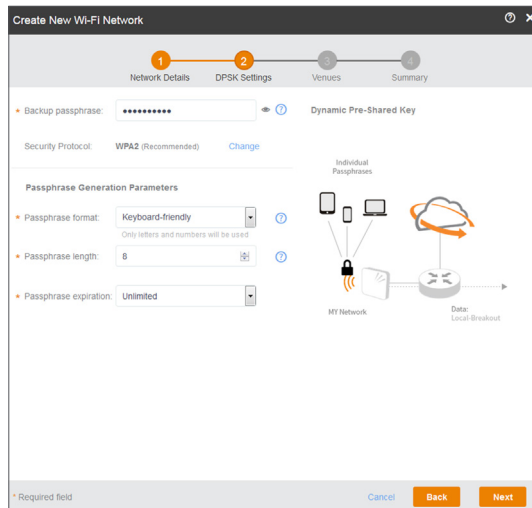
Create New Wi-Fi Network

?

1 Network Details
2 DPSK Settings
3 Venues
4 Summary

* Backup passphrase: ●●●●●●●●●●● ?

Dynamic Pre-Shared Key

Security Protocol: WPA2 (Recommended) Change

Individual Passphrases

Passphrase Generation Parameters

* Passphrase format: Keyboard-friendly ?
Only letters and numbers will be used

* Passphrase length: 8 ?

* Passphrase expiration: Unlimited

MY Network

Data: Local-Breakout

* Required field

Cancel Back Next